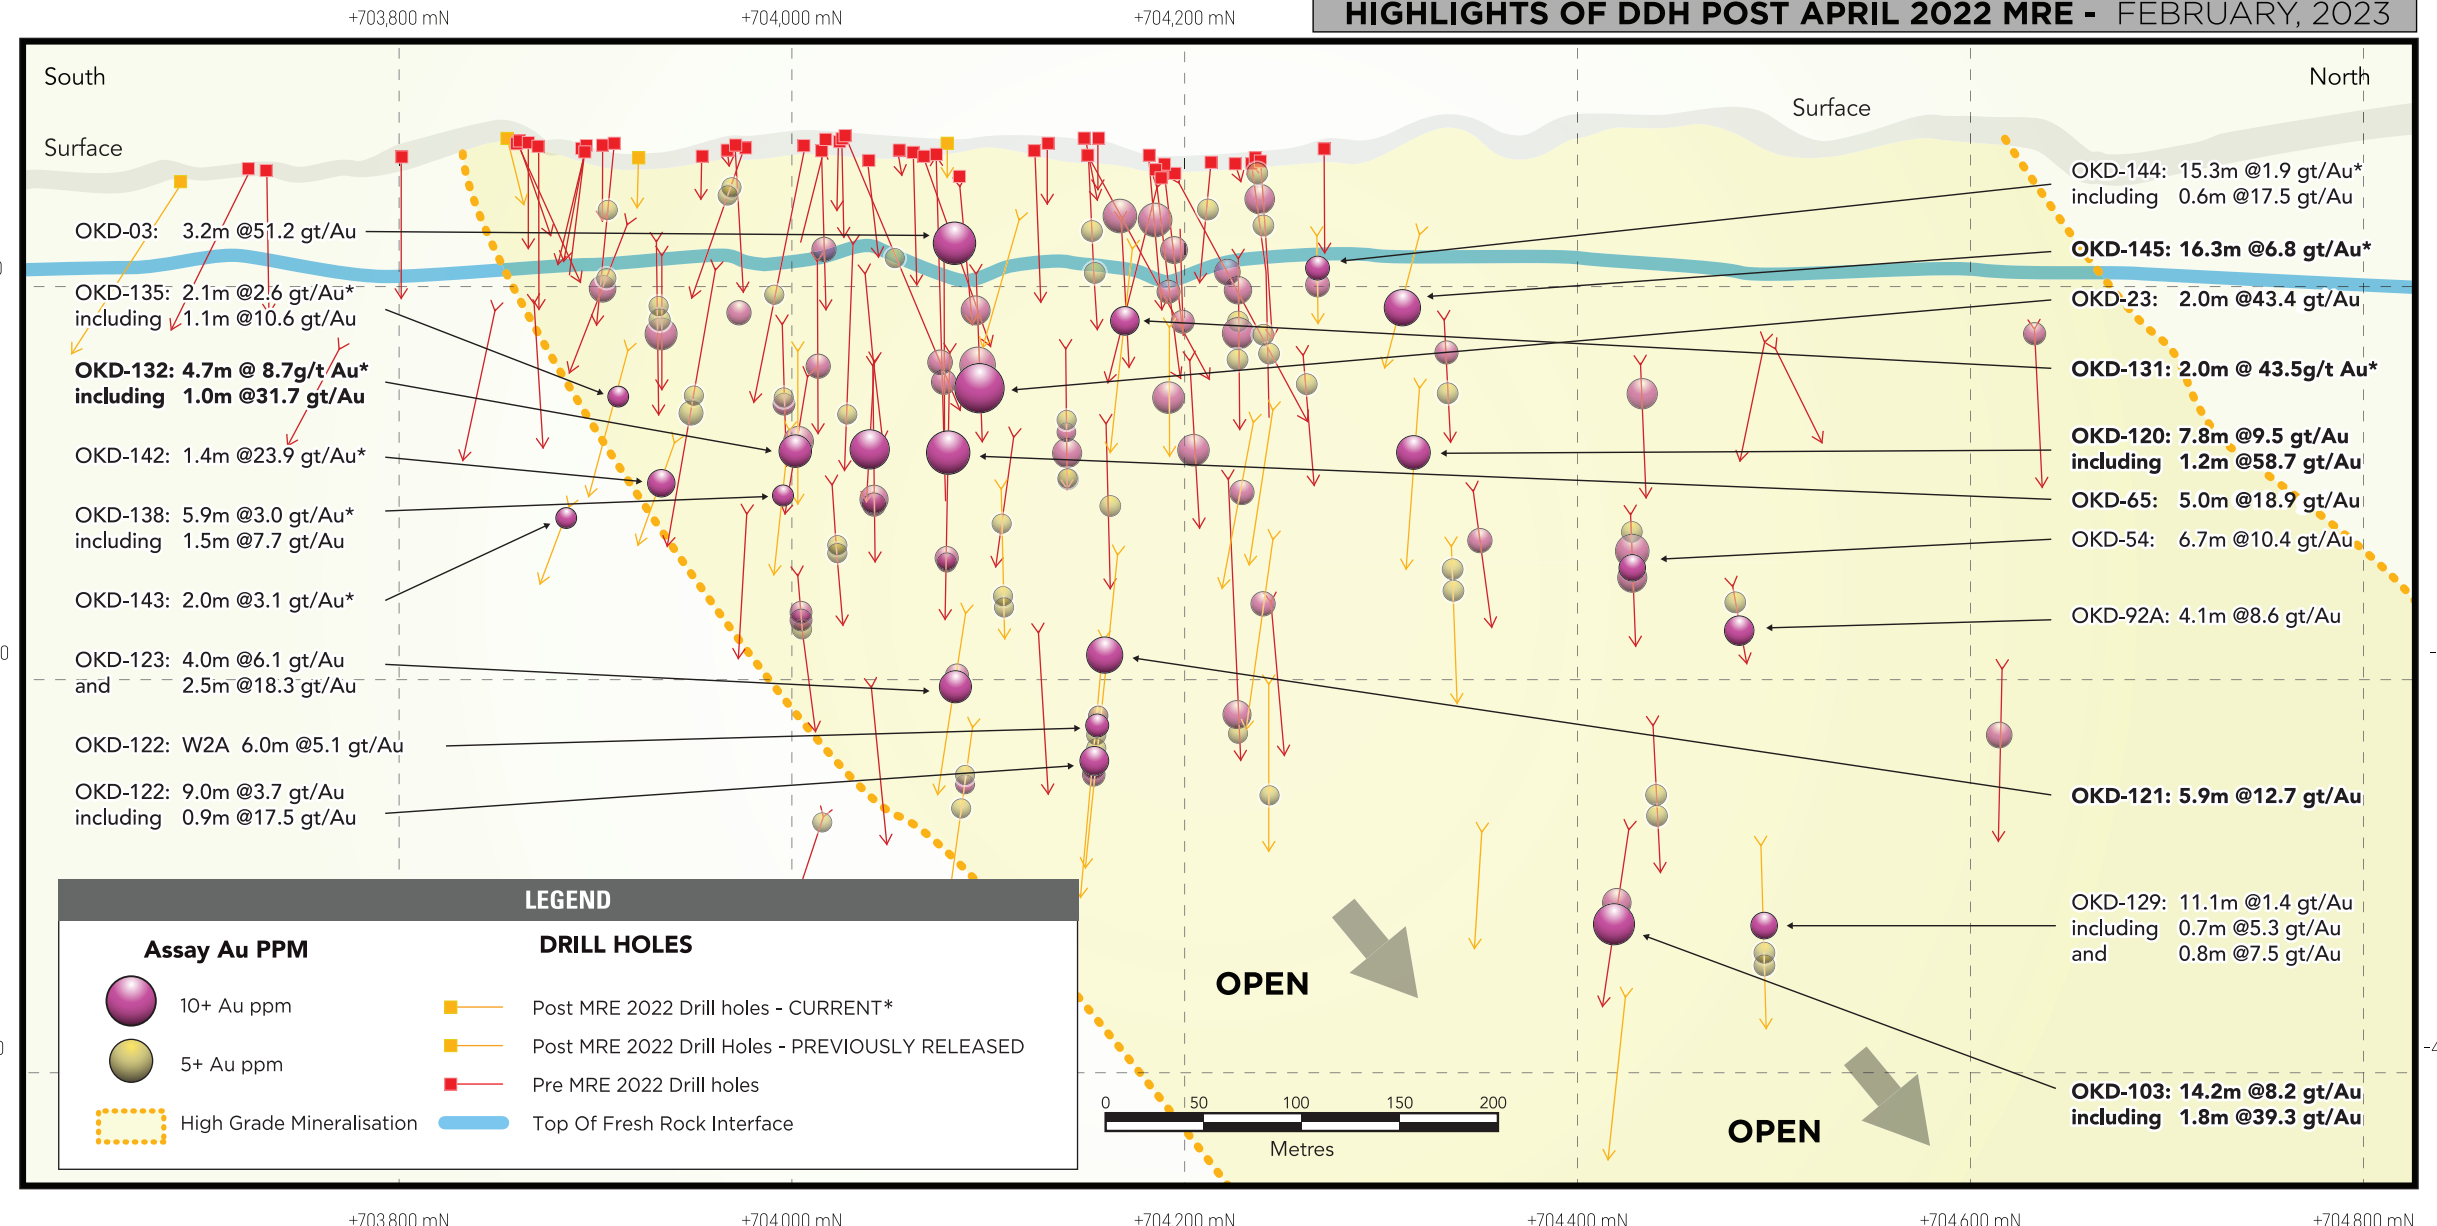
+703,800 mN +704,000 mN +704,200 mN

HIGHLIGHTS OF DDH POST APRIL 2022 MRE - FEBRUARY, 2023

South

North

Surface

Surface

OKD-03: 3.2m @51.2 gt/Au

OKD-135: 2.1m @2.6 gt/Au*
including 1.1m @10.6 gt/Au

OKD-132: 4.7m @ 8.7g/t Au*
including 1.0m @31.7 gt/Au

OKD-142: 1.4m @23.9 gt/Au*

OKD-138: 5.9m @3.0 gt/Au*
including 1.5m @7.7 gt/Au

OKD-143: 2.0m @3.1 gt/Au*

OKD-123: 4.0m @6.1 gt/Au
and 2.5m @18.3 gt/Au

OKD-122: W2A 6.0m @5.1 gt/Au

OKD-122: 9.0m @3.7 gt/Au
including 0.9m @17.5 gt/Au

OKD-144: 15.3m @1.9 gt/Au*
including 0.6m @17.5 gt/Au

OKD-145: 16.3m @6.8 gt/Au*

OKD-23: 2.0m @43.4 gt/Au

OKD-131: 2.0m @ 43.5g/t Au*

OKD-120: 7.8m @9.5 gt/Au
including 1.2m @58.7 gt/Au

OKD-65: 5.0m @18.9 gt/Au

OKD-54: 6.7m @10.4 gt/Au

OKD-92A: 4.1m @8.6 gt/Au

OKD-121: 5.9m @12.7 gt/Au

OKD-129: 11.1m @1.4 gt/Au
including 0.7m @5.3 gt/Au
and 0.8m @7.5 gt/Au

OKD-103: 14.2m @8.2 gt/Au
including 1.8m @39.3 gt/Au

OPEN

OPEN

LEGEND

Assay Au PPM

10+ Au ppm

5+ Au ppm

High Grade Mineralisation

DRILL HOLES

Post MRE 2022 Drill holes - CURRENT*

Post MRE 2022 Drill Holes - PREVIOUSLY RELEASED

Pre MRE 2022 Drill holes

Top Of Fresh Rock Interface

0 50 100 150 200
Metres

+703,800 mN +704,000 mN +704,200 mN +704,400 mN +704,600 mN +704,800 mN